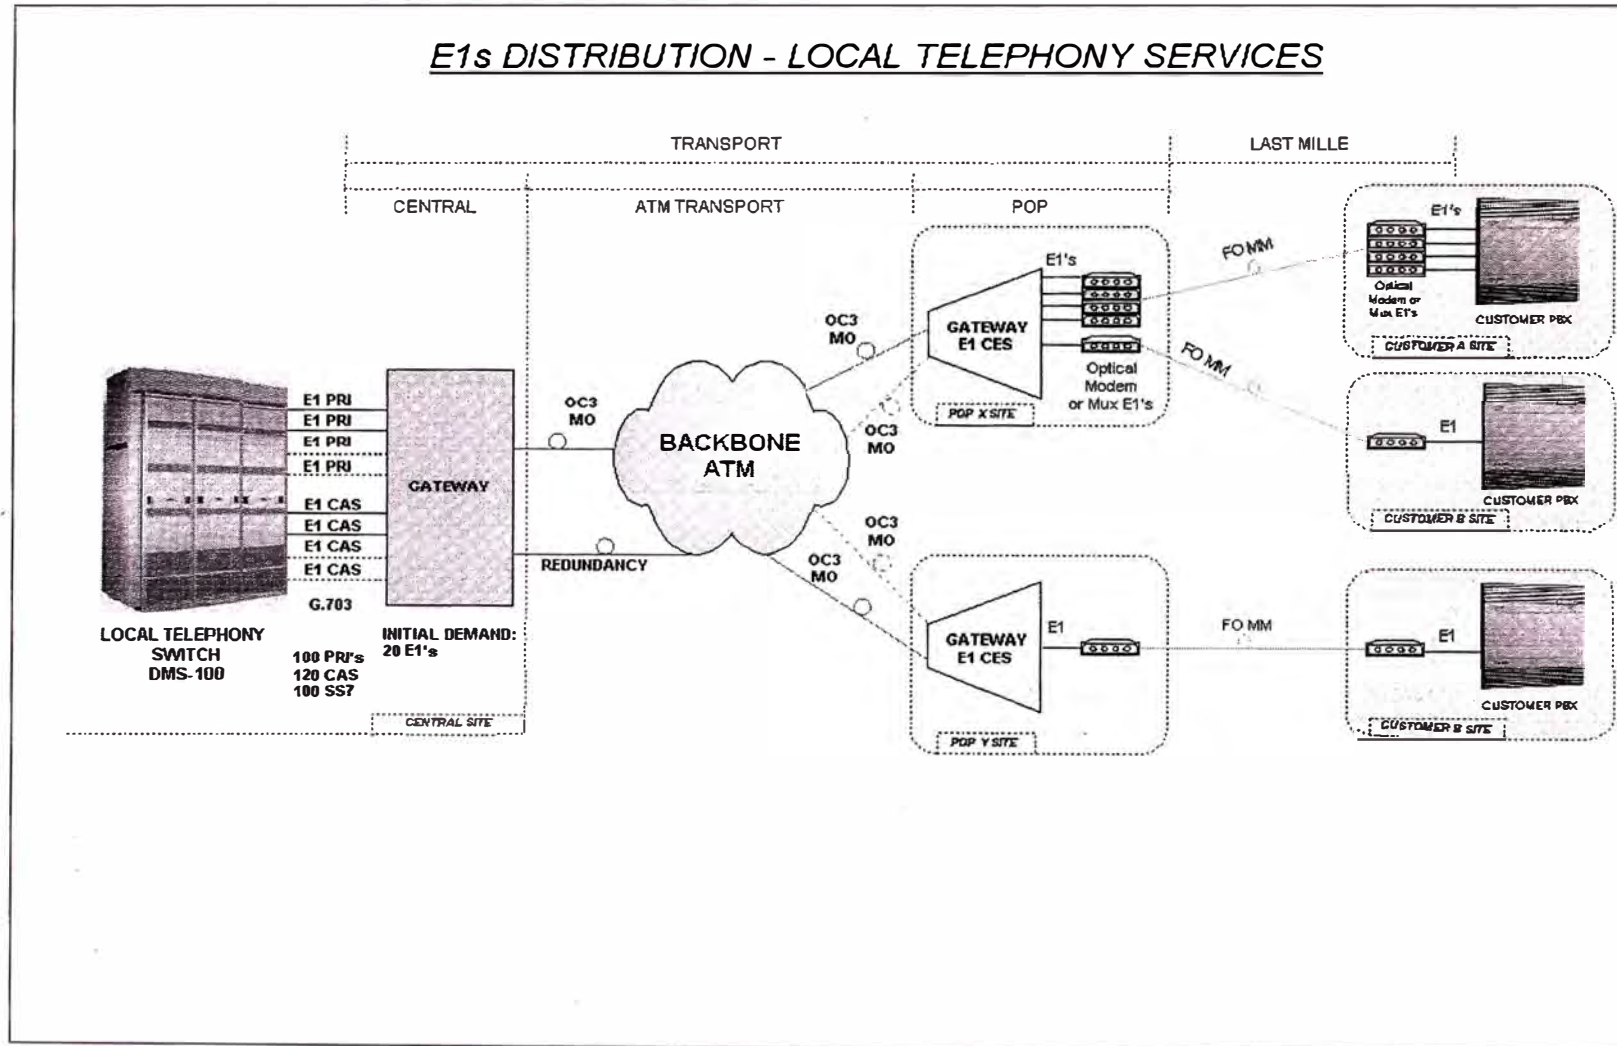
E1s DISTRIBUTION - LOCAL TELEPHONY SERVICES

TRANSPORT

LAST MILLE

CENTRAL

ATM TRANSPORT

POP

E1 PRI
E1 PRI
E1 PRI
E1 PRI
E1 CAS
E1 CAS
E1 CAS
E1 CAS

G.703

GATEWAY

LOCAL TELEPHONY SWITCH DMS-100

100 PRI's
120 CAS
100 SS7

INITIAL DEMAND: 20 E1's

CENTRAL SITE

OC3 MO

REDUNDANCY

BACKBONE ATM

OC3 MO

OC3 MO

OC3 MO

OC3 MO

E1's

GATEWAY E1 CES

Optical Modem or Mux E1's

POP X SITE

GATEWAY E1 CES

E1

POP Y SITE

FO MM

FO MM

FO MM

E1's

Optical Modem or Mux E1's

CUSTOMER PBX

CUSTOMER A SITE

E1

CUSTOMER PBX

CUSTOMER B SITE

E1

CUSTOMER PBX

CUSTOMER B SITE